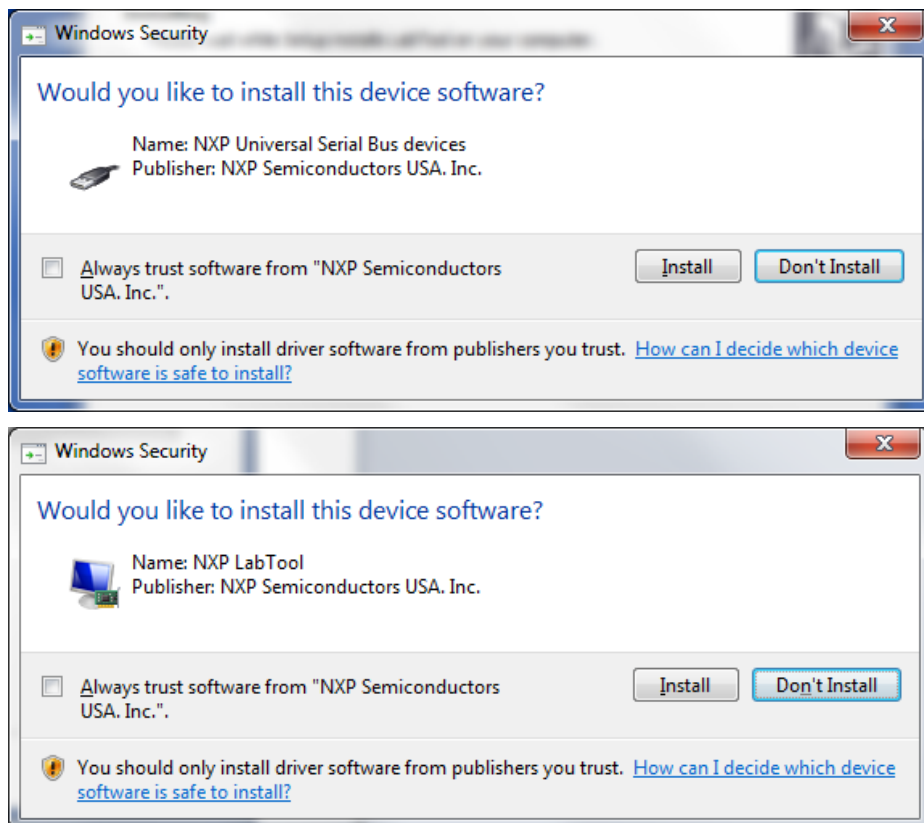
Windows Security

Would you like to install this device software?

Name: NXP Universal Serial Bus devices
Publisher: NXP Semiconductors USA. Inc.

Always trust software from "NXP Semiconductors USA. Inc.".

Install

Don't Install

You should only install driver software from publishers you trust. How can I decide which device software is safe to install?

Windows Security

Would you like to install this device software?

Name: NXP LabTool
Publisher: NXP Semiconductors USA. Inc.

Always trust software from "NXP Semiconductors USA. Inc.".

Install

Don't Install

You should only install driver software from publishers you trust. How can I decide which device software is safe to install?